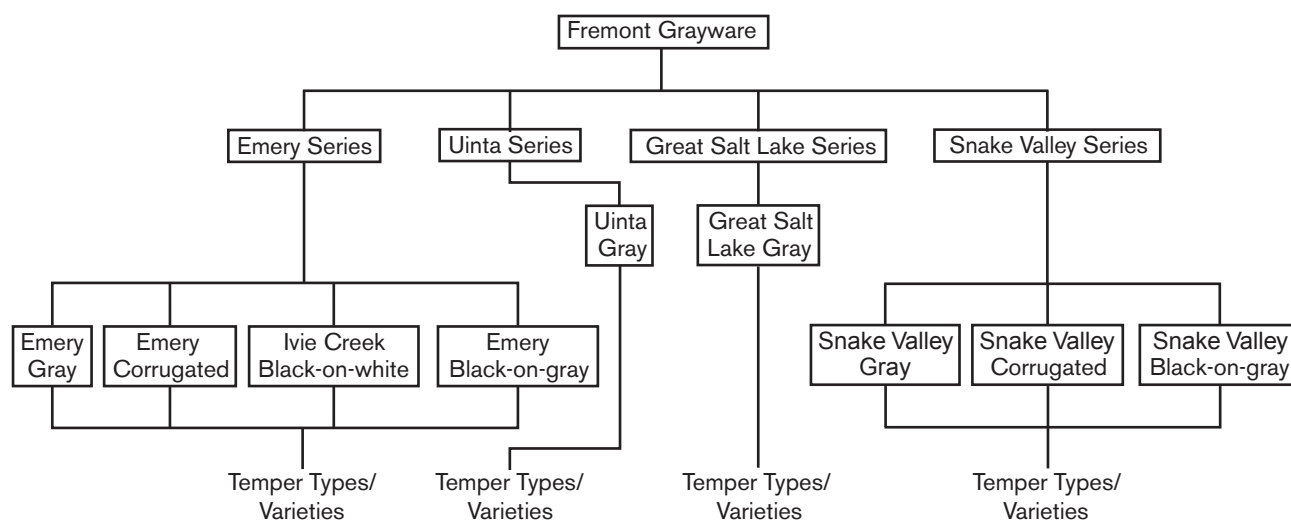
Fremont Grayware

Emery Series

Uinta Series

Great Salt Lake Series

Snake Valley Series

Uinta Gray

Great Salt Lake Gray

Emery Gray

Emery Corrugated

Ivie Creek Black-on-white

Emery Black-on-gray

Snake Valley Gray

Snake Valley Corrugated

Snake Valley Black-on-gray

Temper Types/ Varieties

Temper Types/ Varieties

Temper Types/ Varieties

Temper Types/ Varieties